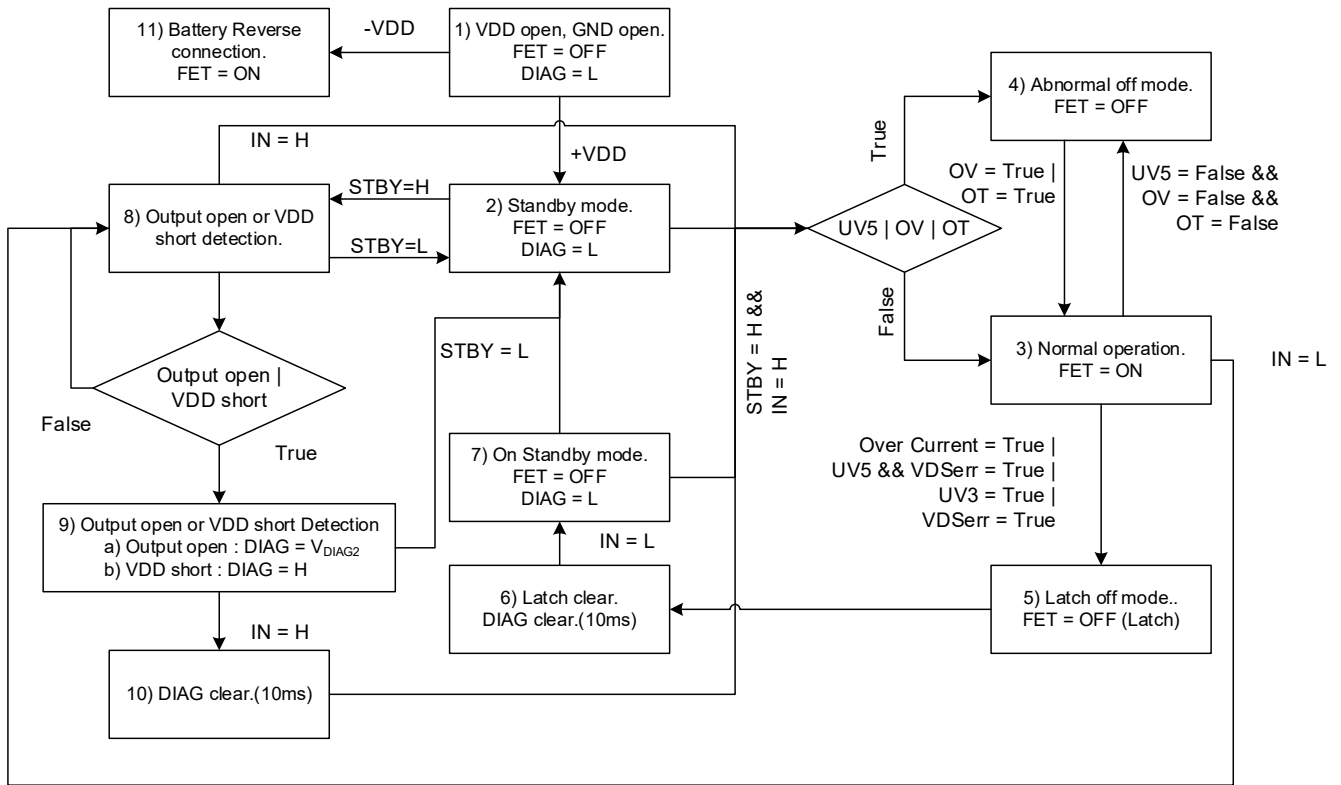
11) Battery Reverse connection.
FET = ON

-VDD

1) VDD open, GND open.
FET = OFF
DIAG = L

IN = H

+VDD

STBY=H

STBY=L

8) Output open or VDD short detection.

2) Standby mode.
FET = OFF
DIAG = L

True

4) Abnormal off mode.
FET = OFF

OV = True |
OT = True

UV5 = False &&
OV = False &&
OT = False

UV5 | OV | OT

False

STBY = H &&
IN = H

STBY = L

Output open |
VDD short

False

True

3) Normal operation.
FET = ON

IN = L

7) On Standby mode.
FET = OFF
DIAG = L

Over Current = True |
UV5 && VDSerr = True |
UV3 = True |
VDSerr = True

9) Output open or VDD short Detection
a) Output open : DIAG = $V_{DIAG2}$
b) VDD short : DIAG = H

IN = L

6) Latch clear.
DIAG clear.(10ms)

5) Latch off mode..
FET = OFF (Latch)

IN = H

10) DIAG clear.(10ms)